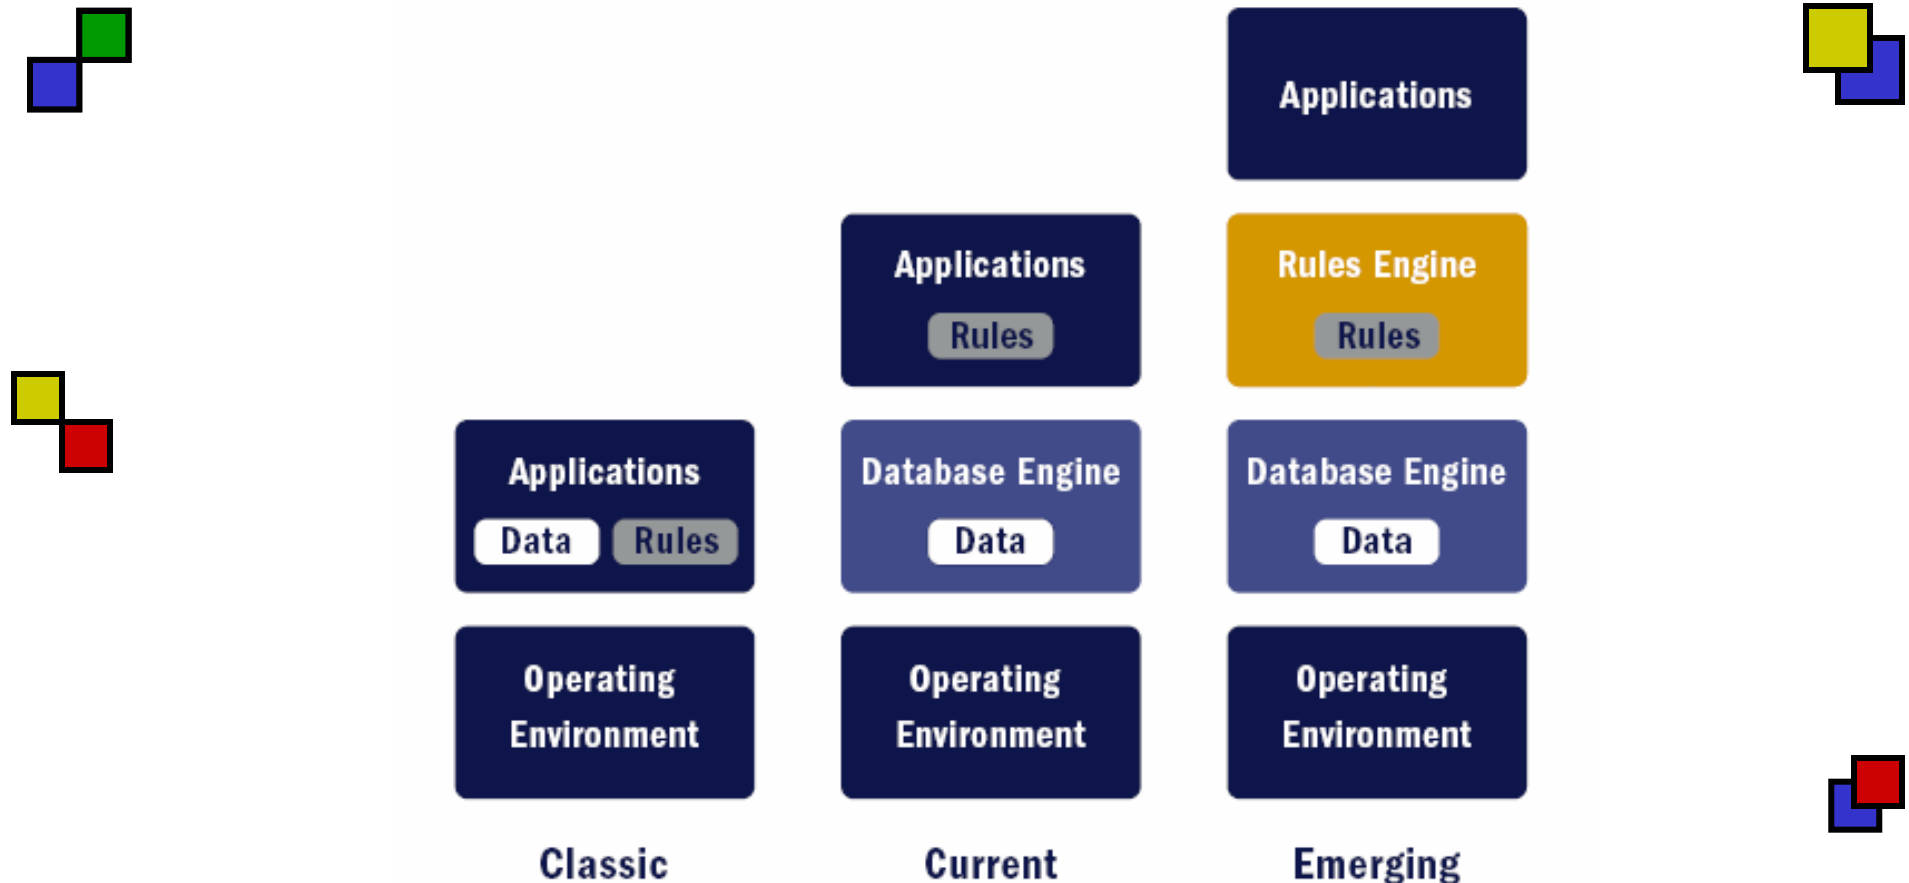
Applications

Applications
Rules

Rules Engine
Rules

Applications
Data
Rules

Database Engine
Data

Database Engine
Data

Operating Environment

Operating Environment

Operating Environment

Classic

Current

Emerging